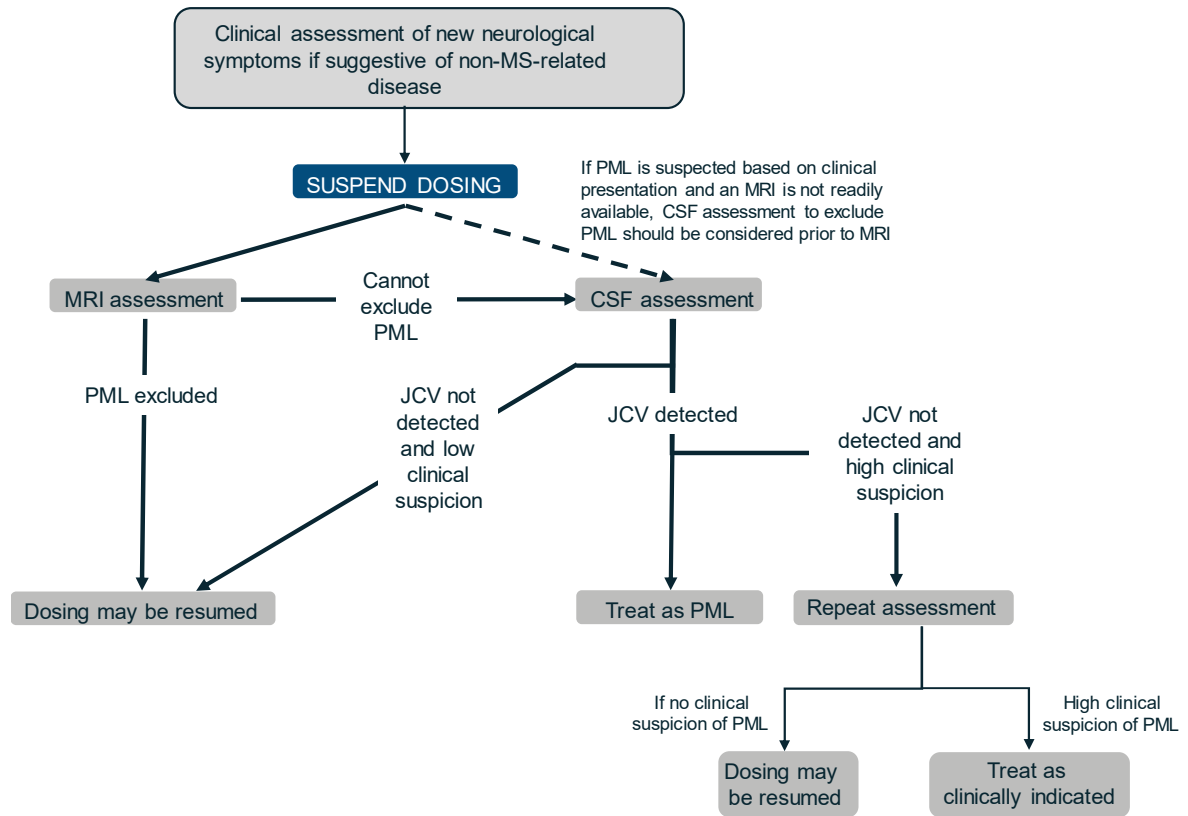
Clinical assessment of new neurological symptoms if suggestive of non-MS-related disease

SUSPEND DOSING

If PML is suspected based on clinical presentation and an MRI is not readily available, CSF assessment to exclude PML should be considered prior to MRI

MRI assessment

Cannot exclude PML

CSF assessment

PML excluded

JCV not detected and low clinical suspicion

JCV detected

JCV not detected and high clinical suspicion

Dosing may be resumed

Treat as PML

Repeat assessment

If no clinical suspicion of PML

High clinical suspicion of PML

Dosing may be resumed

Treat as clinically indicated